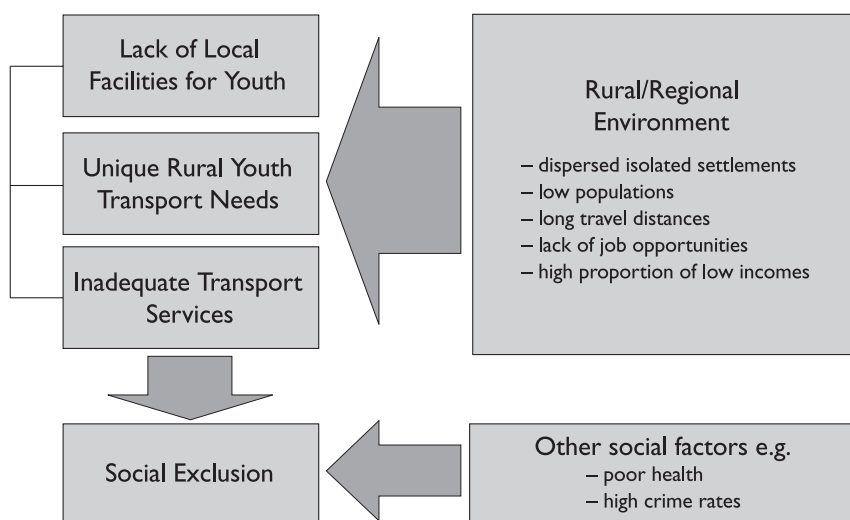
Lack of Local Facilities for Youth

Unique Rural Youth Transport Needs

Inadequate Transport Services

Rural/Regional Environment

– dispersed isolated settlements
– low populations
– long travel distances
– lack of job opportunities
– high proportion of low incomes

Social Exclusion

Other social factors e.g.
– poor health
– high crime rates